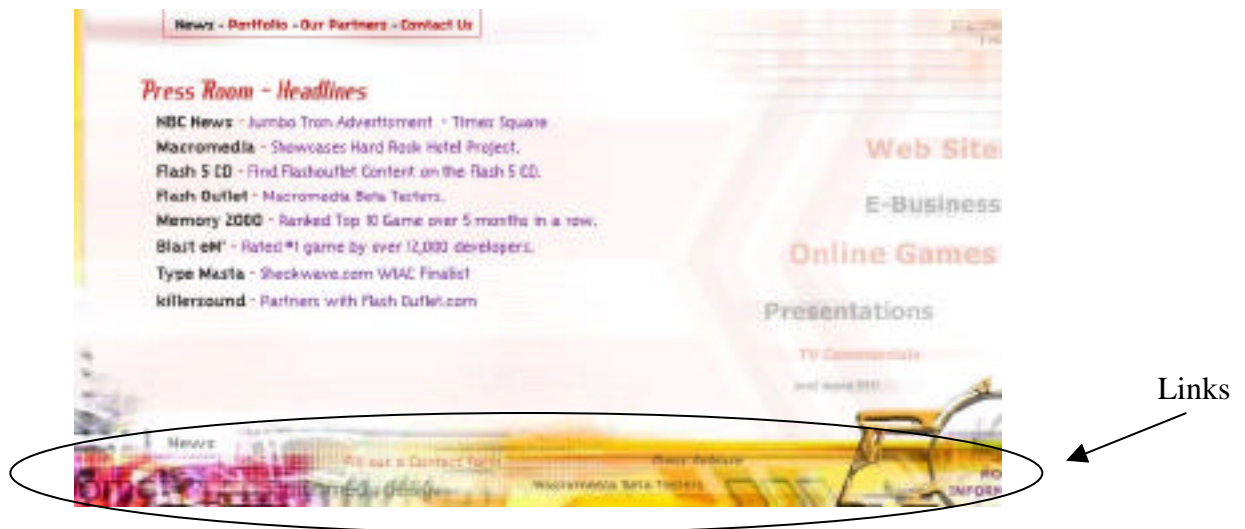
News - Portfolio - Our Partners - Contact Us

Press Room - Headlines

NBC News - Jumbo Tron Advertisment - Times Square
Macromedia - Showcases Hard Rock Hotel Project.
Flash 5 CD - Find Flashoutlet Content on the Flash 5 CD.
Flash Outlet - Macromedia Beta Testers.
Memory 2000 - Ranked Top 10 Game over 5 months in a row.
Blast eM' - Rated #1 game by over 12,000 developers.
Type Masta - Shockwave.com WIAC Finalist
killersound - Partners with Flash Outlet.com

Web Site
E-Business
Online Games
Presentations
TV Commercials
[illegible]

News
Fill out a Contact form
Press Release
Macromedia Beta Testers
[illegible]
INFORM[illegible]

Links